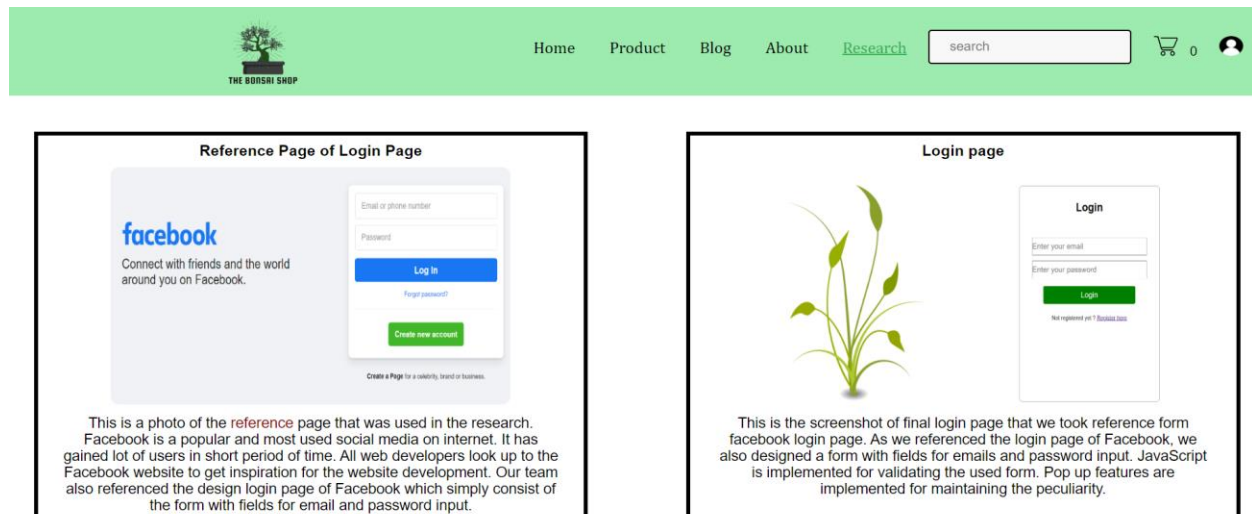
THE BONSAI SHOP

Home Product Blog About Research search 0

Reference Page of Login Page

facebook

Connect with friends and the world around you on Facebook.

Email or phone number

Password

Log In

Forgot password?

Create new account

Create a Page for a celebrity, brand or business.

This is a photo of the reference page that was used in the research. Facebook is a popular and most used social media on internet. It has gained lot of users in short period of time. All web developers look up to the Facebook website to get inspiration for the website development. Our team also referenced the design login page of Facebook which simply consist of the form with fields for email and password input.

Login page

Login

Enter your email

Enter your password

Login

Not registered yet ? Register here

This is the screenshot of final login page that we took reference form facebook login page. As we referenced the login page of Facebook, we also designed a form with fields for emails and password input. JavaScript is implemented for validating the used form. Pop up features are implemented for maintaining the peculiarity.